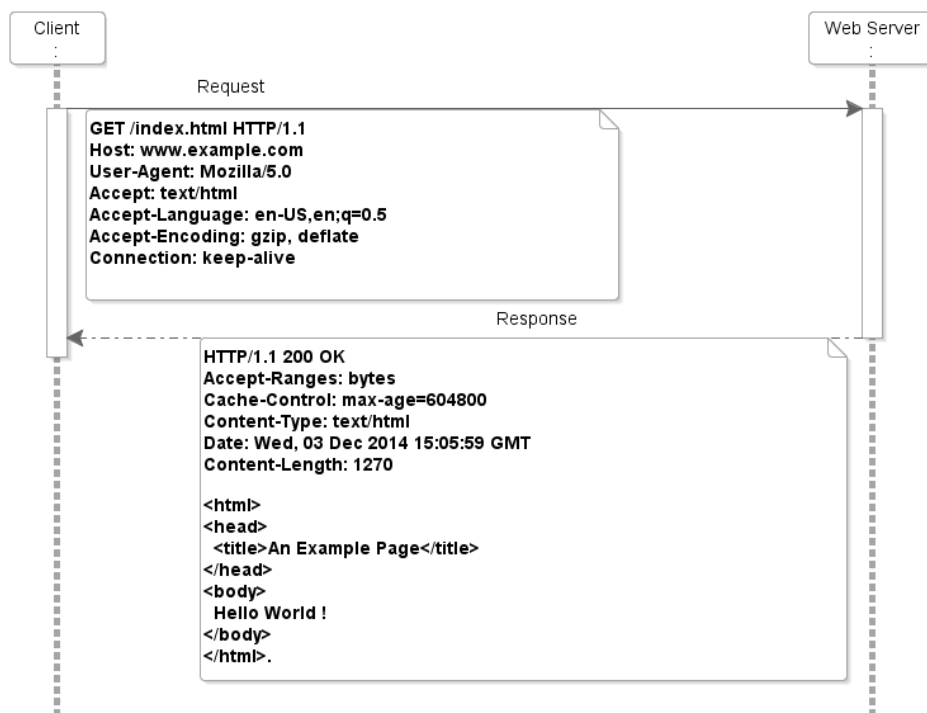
Client
:

Web Server
:

Request

GET /index.html HTTP/1.1
Host: www.example.com
User-Agent: Mozilla/5.0
Accept: text/html
Accept-Language: en-US,en;q=0.5
Accept-Encoding: gzip, deflate
Connection: keep-alive

Response

HTTP/1.1 200 OK
Accept-Ranges: bytes
Cache-Control: max-age=604800
Content-Type: text/html
Date: Wed, 03 Dec 2014 15:05:59 GMT
Content-Length: 1270

<html>
<head>
<title>An Example Page</title>
</head>
<body>
Hello World !
</body>
</html>.